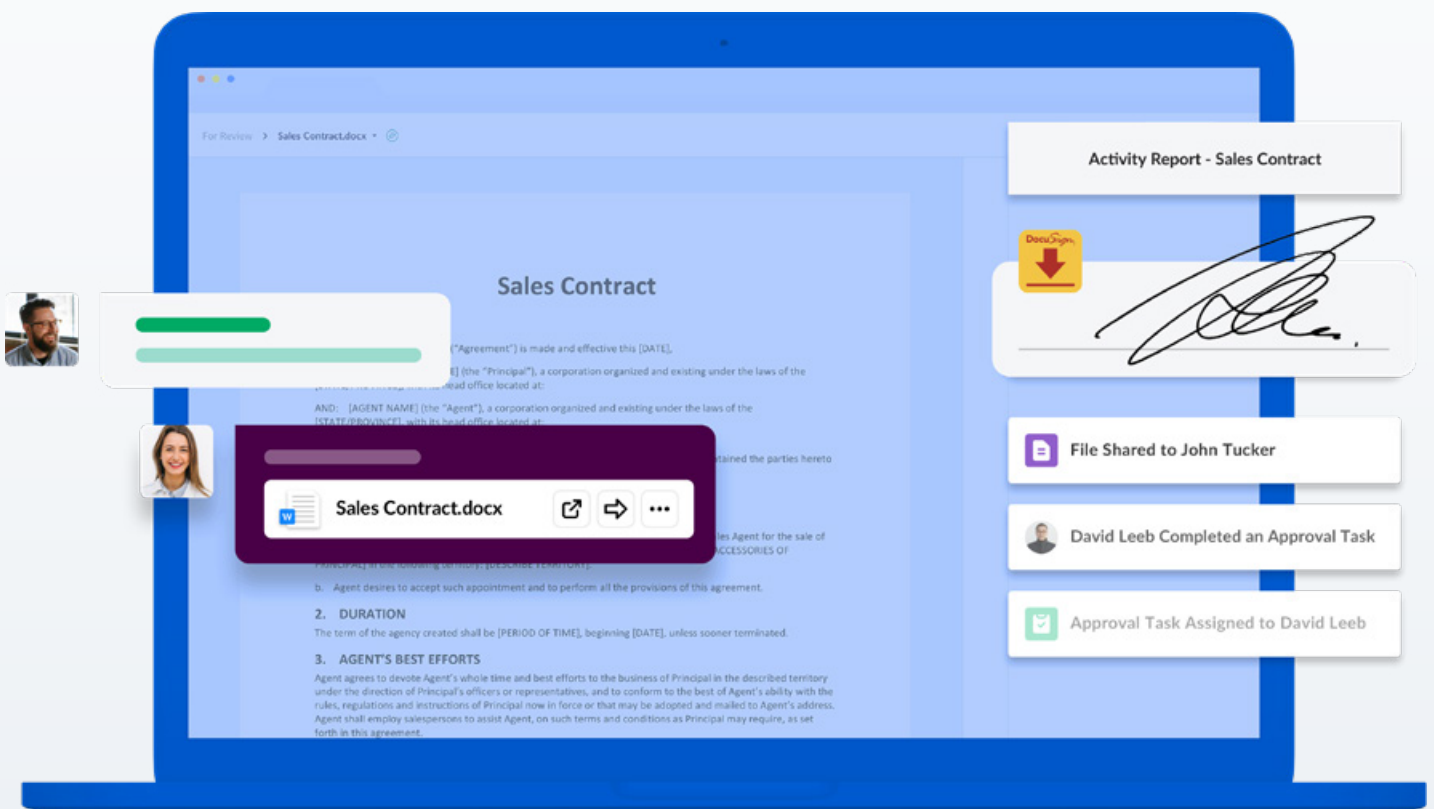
For Review > Sales Contract.docx

Sales Contract

("Agreement") is made and effective this [DATE],

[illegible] (the "Principal"), a corporation organized and existing under the laws of the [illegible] head office located at:

AND: [AGENT NAME] (the "Agent"), a corporation organized and existing under the laws of the [STATE/PROVINCE], with its head office located at:

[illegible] the parties hereto

Sales Contract.docx

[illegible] Agent for the sale of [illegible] ACCESSORIES OF PRINCIPAL] in the following territory: [DESCRIBE TERRITORY].

b. Agent desires to accept such appointment and to perform all the provisions of this agreement.

2. DURATION

The term of the agency created shall be [PERIOD OF TIME], beginning [DATE], unless sooner terminated.

3. AGENT'S BEST EFFORTS

Agent agrees to devote Agent's whole time and best efforts to the business of Principal in the described territory under the direction of Principal's officers or representatives, and to conform to the best of Agent's ability with the rules, regulations and instructions of Principal now in force or that may be adopted and mailed to Agent's address. Agent shall employ salespersons to assist Agent, on such terms and conditions as Principal may require, as set forth in this agreement.

Activity Report - Sales Contract

DocuSign

File Shared to John Tucker

David Leeb Completed an Approval Task

Approval Task Assigned to David Leeb